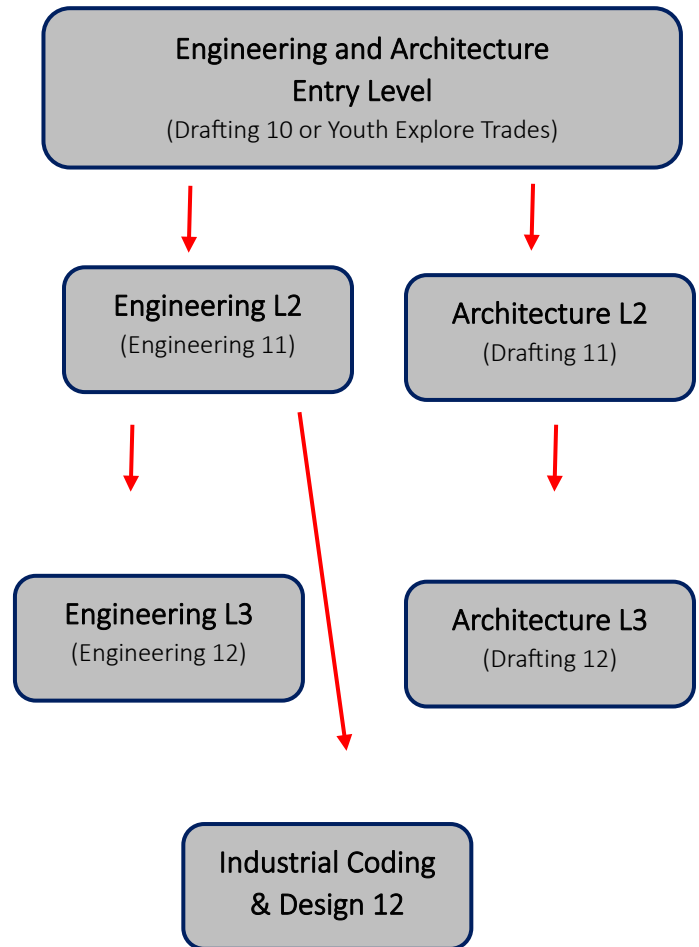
Engineering and Architecture
Entry Level
(Drafting 10 or Youth Explore Trades)

Engineering L2
(Engineering 11)

Architecture L2
(Drafting 11)

Engineering L3
(Engineering 12)

Architecture L3
(Drafting 12)

Industrial Coding & Design 12